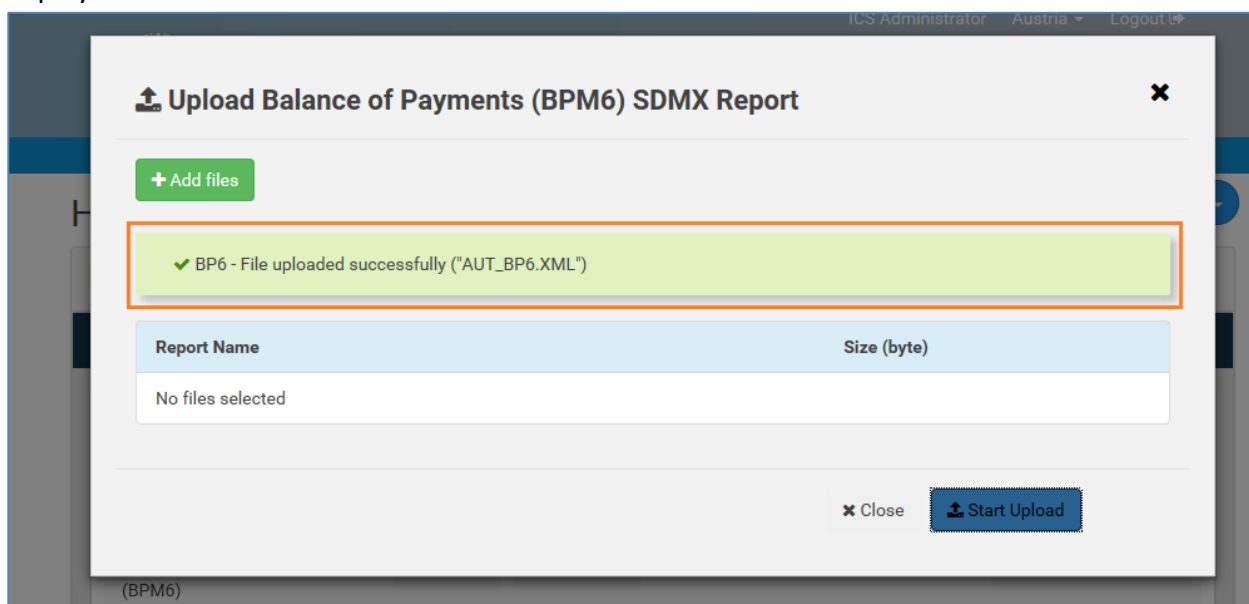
ICS Administrator Austria Logout

Upload Balance of Payments (BPM6) SDMX Report

×

+ Add files

✔ BP6 - File uploaded successfully ("AUT_BP6.XML")

| Report Name | Size (byte) |
|---|---|
| No files selected | |

× Close

Start Upload

(BPM6)